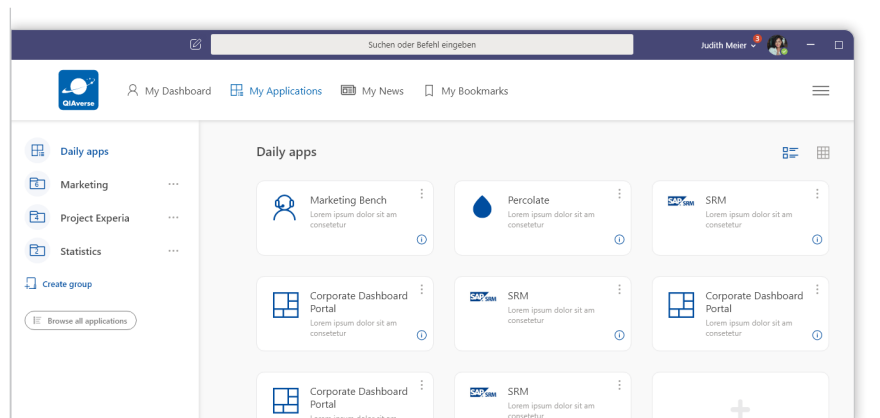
Suchen oder Befehl eingeben

Judith Meier 3

QIAverse

My Dashboard My Applications My News My Bookmarks

Daily apps

6 Marketing ···

3 Project Experia ···

2 Statistics ···

Create group

Browse all applications

Daily apps

Marketing Bench
Lorem ipsum dolor sit am consetetur

Percolate
Lorem ipsum dolor sit am consetetur

SAP SRM
SRM
Lorem ipsum dolor sit am consetetur

Corporate Dashboard Portal
Lorem ipsum dolor sit am consetetur

SAP SRM
SRM
Lorem ipsum dolor sit am consetetur

Corporate Dashboard Portal
Lorem ipsum dolor sit am consetetur

Corporate Dashboard Portal
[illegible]

SAP SRM
SRM
Lorem ipsum dolor sit am consetetur